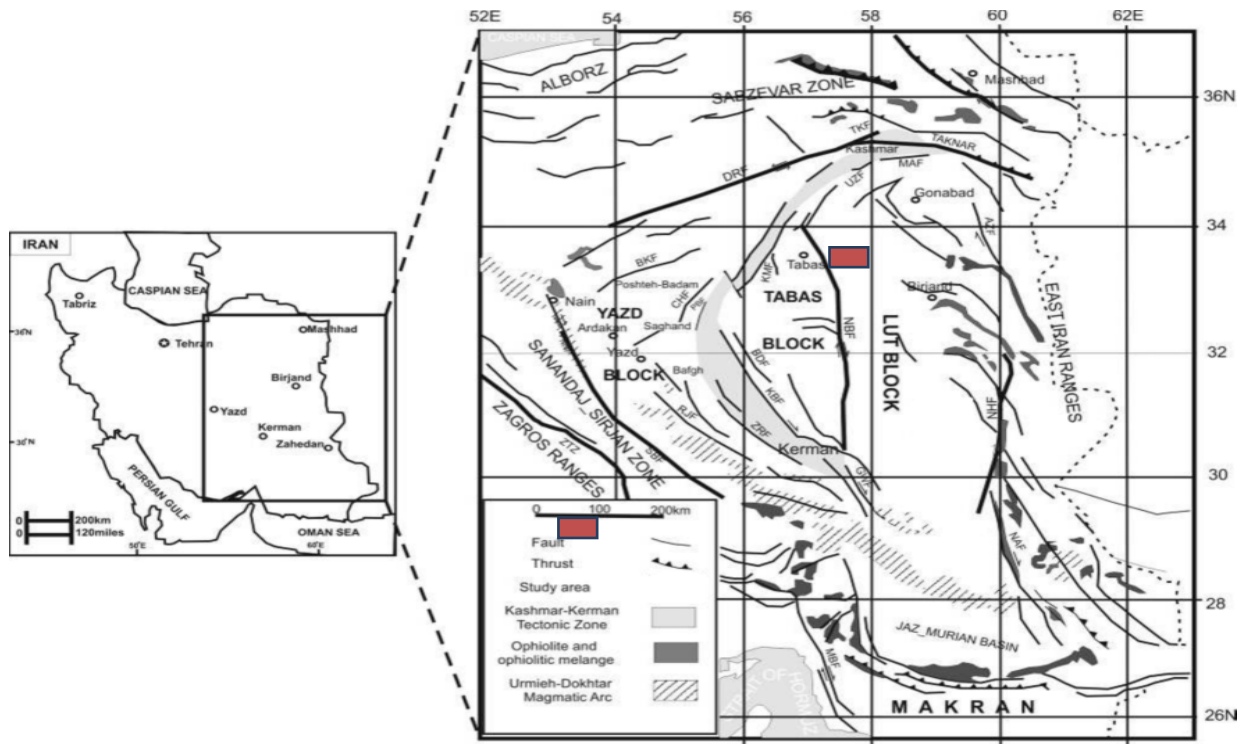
IRAN

CASPIAN SEA

Tabriz

Tehran

Mashhad

Birjand

Yazd

Kerman

Zahedan

PERSIAN GULF

OMAN SEA

36°N

32°N

28°N

56°E

60°E

0 200km

0 120miles

52E 54 56 58 60 62E

36N

34

32

30

28

26N

CASPIAN SEA

ALBORZ

SABZEVAR ZONE

Mashhad

TKF

TAKNAR

Kashmar

MAF

DRF

UZF

Gonabad

AFF

BKF

Tabas

KMF

Poshteh-Badam

Nain

YAZD

TABAS

Birjand

CHF

PBF

Ardakan

Saghand

EAST IRAN RANGES

NBF

BLOCK

LUT BLOCK

Yazd

BDF

BLOCK

Bafgh

SANANDAJ_SIRJAN ZONE

KBF

NHF

RJF

ZRF

ZAGROS RANGES

ZTZ

Kerman

SBF

GWF

0 100 200km

Fault

Thrust

Study area

Kashmar-Kerman Tectonic Zone

Ophiolite and ophiolitic melange

Urmieh-Dokhtar Magmatic Arc

NAF

JAZ_MURIAN BASIN

MBF

STRAIT OF HORMUZ

M A K R A N